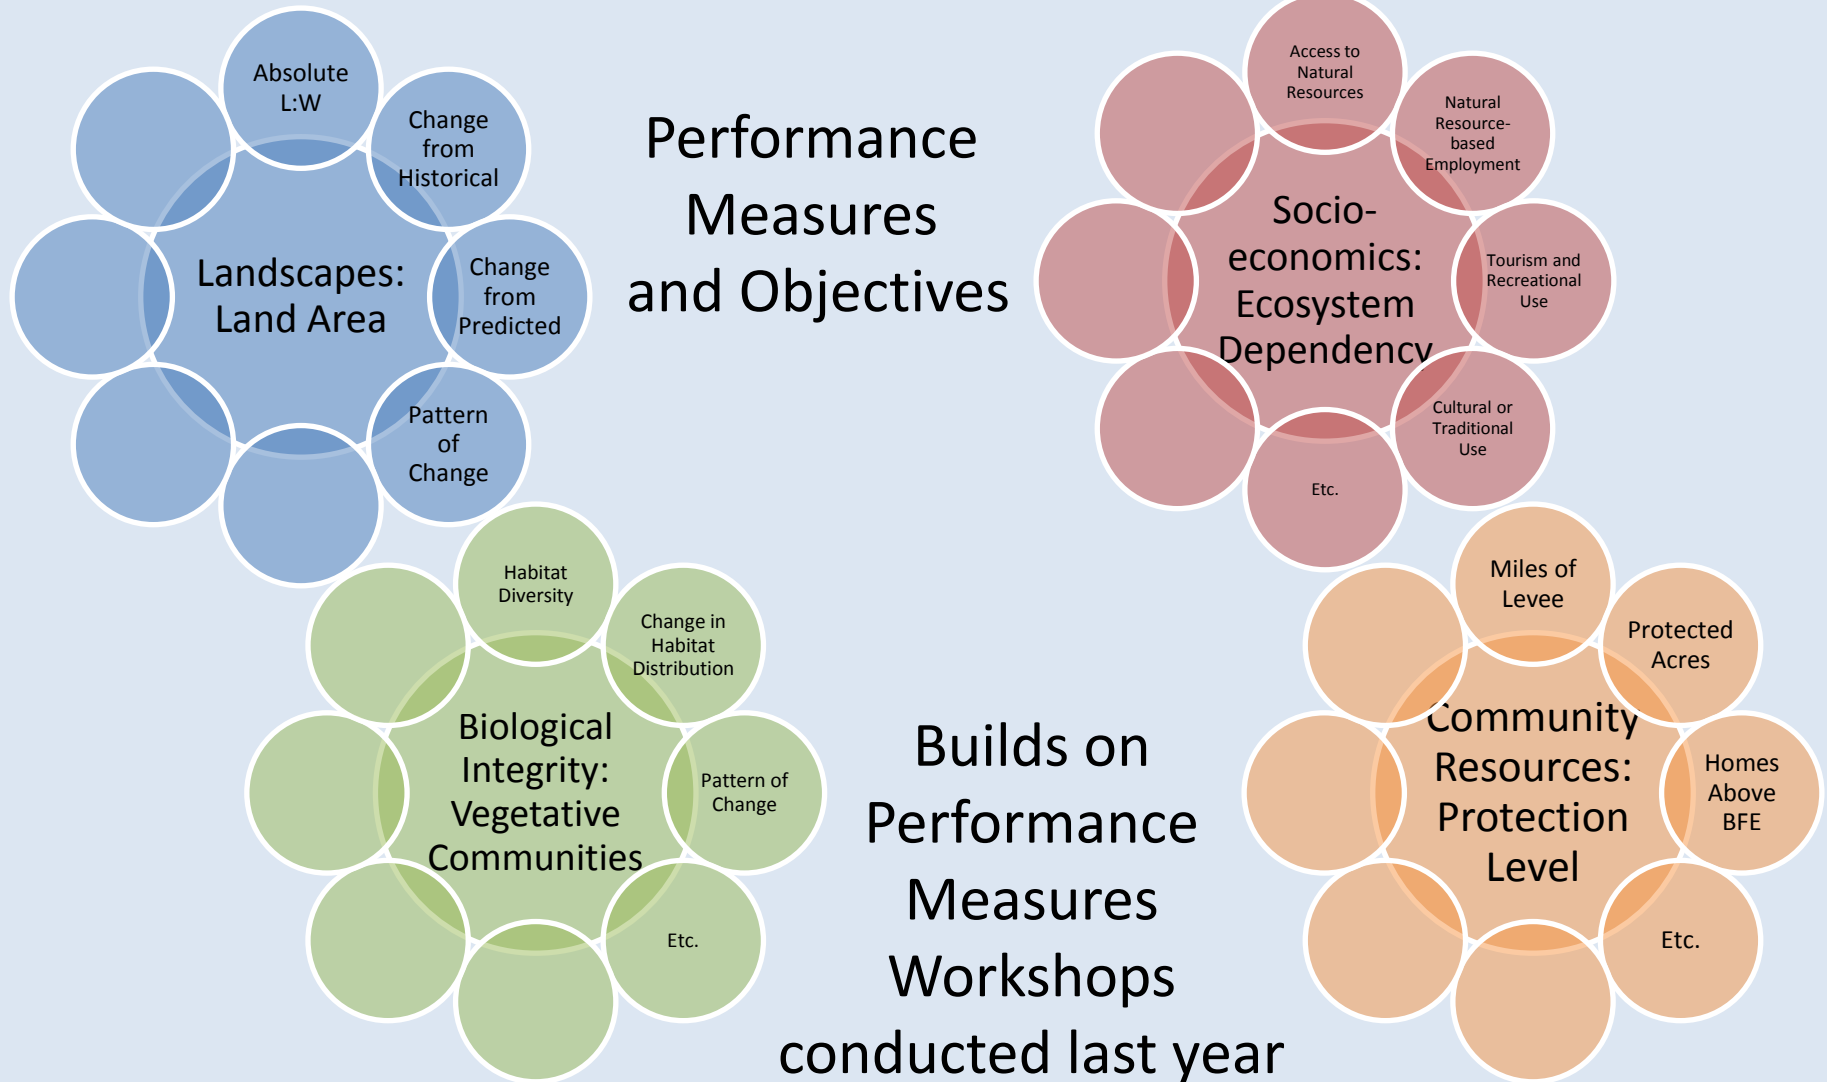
Absolute L:W

Change from Historical

Change from Predicted

Pattern of Change

Landscapes: Land Area

Performance Measures and Objectives

Access to Natural Resources

Natural Resource-based Employment

Tourism and Recreational Use

Cultural or Traditional Use

Etc.

Socio-economics: Ecosystem Dependency

Habitat Diversity

Change in Habitat Distribution

Pattern of Change

Etc.

Biological Integrity: Vegetative Communities

Builds on Performance Measures Workshops conducted last year

Miles of Levee

Protected Acres

Homes Above BFE

Etc.

Community Resources: Protection Level